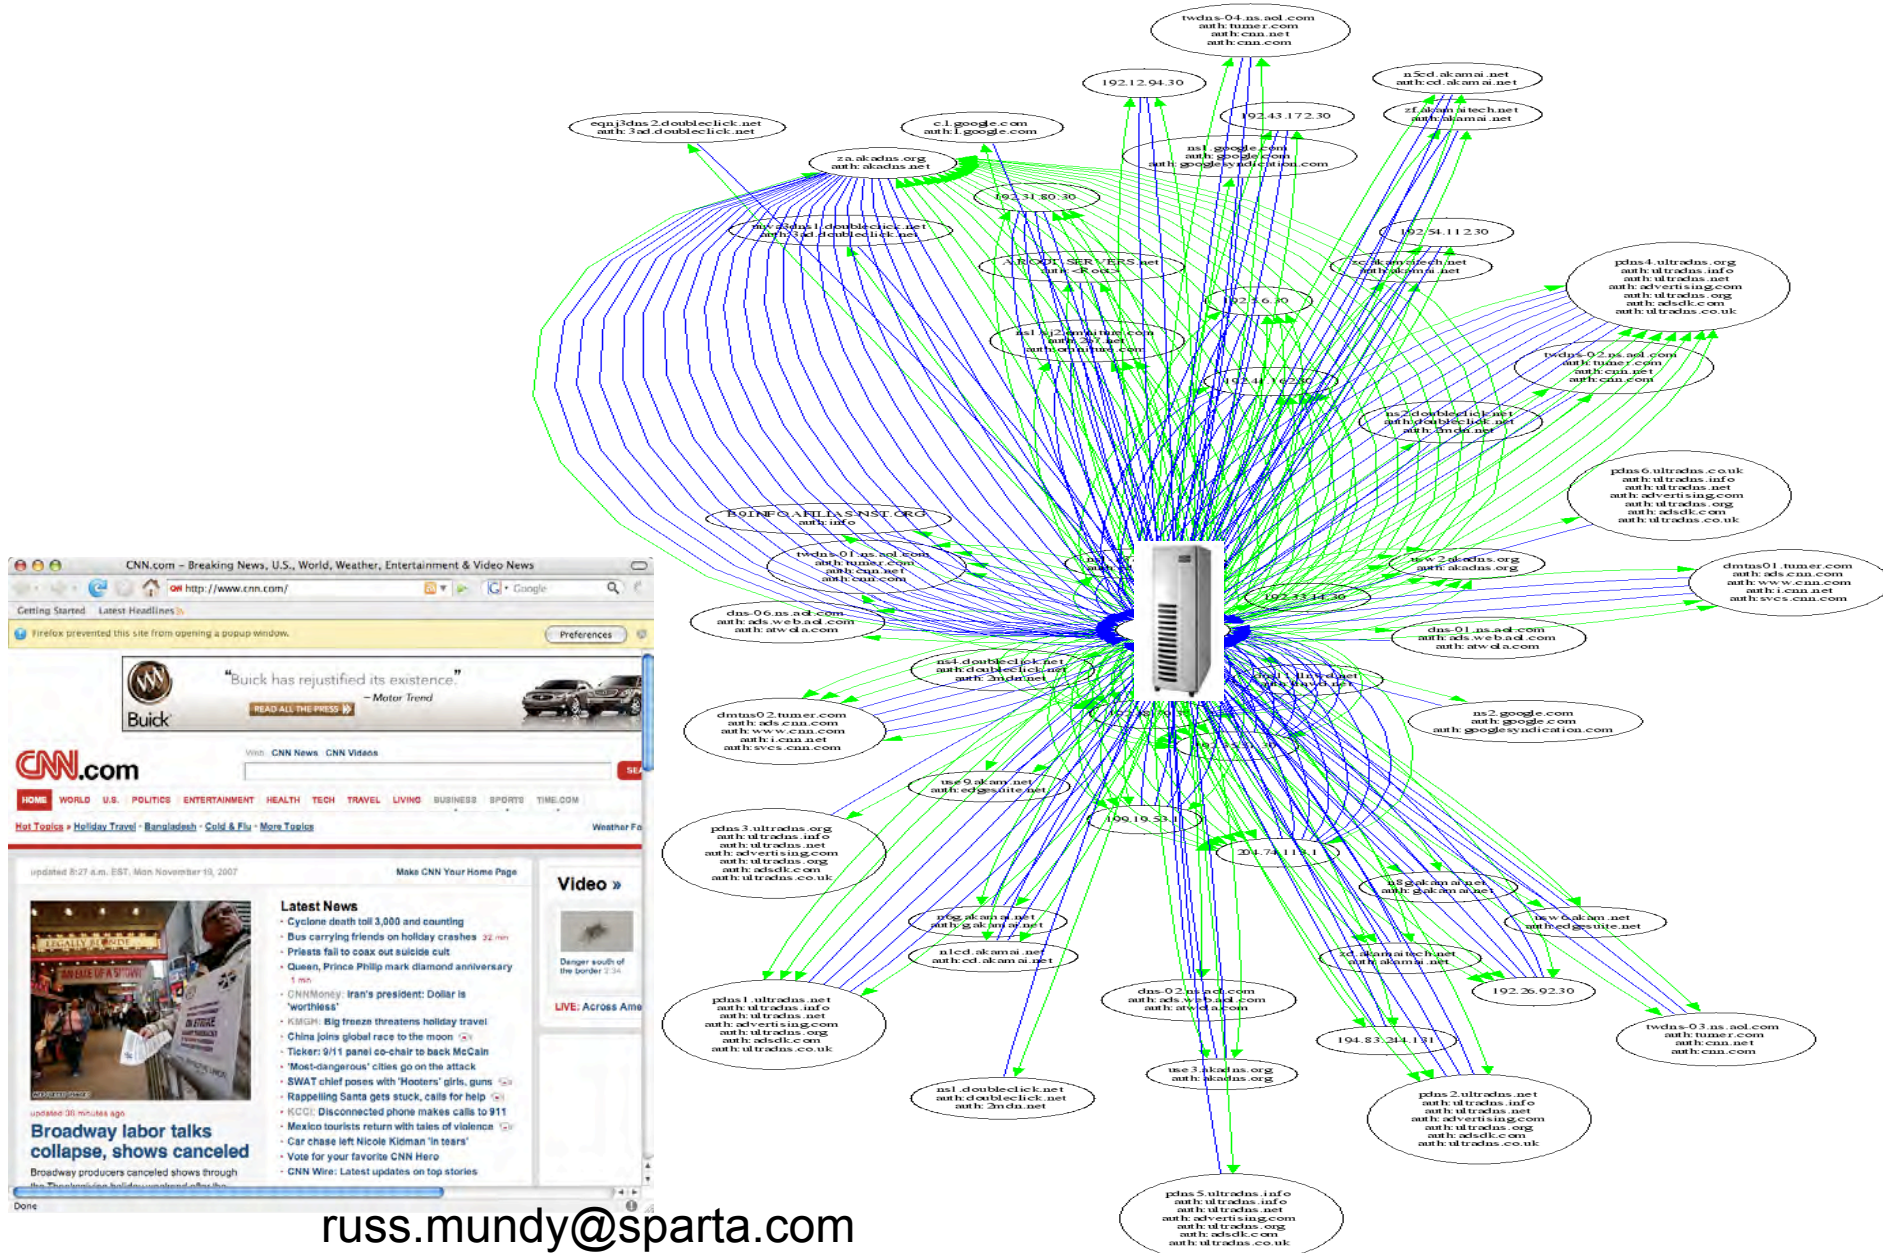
twdns-04.ns.aol.com
auth: turner.com
auth: cnn.net
auth: cnn.com

192.12.94.30

n5cd.akamai.net
auth: cd.akamai.net

zf.akamaitech.net
auth: akamai.net

192.43.172.30

eqnj3dns2.doubleclick.net
auth: 3ad.doubleclick.net

c.l.google.com
auth: l.google.com

ns1.google.com
auth: google.com
auth: googlesyndication.com

za.akadns.org
auth: akadns.net

192.31.80.30

nyc3dns1.doubleclick.net
auth: 3ad.doubleclick.net

192.54.112.30

A.ROOT-SERVERS.net
auth: <Root>

zc.akamaitech.net
auth: akamai.net

pdns4.ultradns.org
auth: ultradns.info
auth: ultradns.net
auth: advertising.com
auth: ultradns.org
auth: adsdk.com
auth: ultradns.co.uk

192.5.6.30

ns1.sj2.omniture.com
auth: 2o7.net
auth: omniture.com

twdns-02.ns.aol.com
auth: turner.com
auth: cnn.net
auth: cnn.com

192.41.162.30

ns2.doubleclick.net
auth: doubleclick.net
auth: 2mdn.net

pdns6.ultradns.co.uk
auth: ultradns.info
auth: ultradns.net
auth: advertising.com
auth: ultradns.org
auth: adsdk.com
auth: ultradns.co.uk

B0.INFO.AFILIAS-NST.ORG
auth: info

twdns-01.ns.aol.com
auth: turner.com
auth: cnn.net
auth: cnn.com

usw2.akadns.org
auth: akadns.org

dmtns01.turner.com
auth: ads.cnn.com
auth: www.cnn.com
auth: i.cnn.net
auth: svcs.cnn.com

192.33.14.30

dns-06.ns.aol.com
auth: ads.web.aol.com
auth: atwola.com

dns-01.ns.aol.com
auth: ads.web.aol.com
auth: atwola.com

ns4.doubleclick.net
auth: doubleclick.net
auth: 2mdn.net

ns2.google.com
auth: google.com
auth: googlesyndication.com

dmtns02.turner.com
auth: ads.cnn.com
auth: www.cnn.com
auth: i.cnn.net
auth: svcs.cnn.com

use9.akam.net
auth: edgesuite.net

199.19.53.1

pdns3.ultradns.org
auth: ultradns.info
auth: ultradns.net
auth: advertising.com
auth: ultradns.org
auth: adsdk.com
auth: ultradns.co.uk

204.74.113.1

n8g.akamai.net
auth: g.akamai.net

n0g.akamai.net
auth: g.akamai.net

usw6.akam.net
auth: edgesuite.net

n1cd.akamai.net
auth: cd.akamai.net

zd.akamaitech.net
auth: akamai.net

dns-02.ns.aol.com
auth: ads.web.aol.com
auth: atwola.com

192.26.92.30

pdns1.ultradns.net
auth: ultradns.info
auth: ultradns.net
auth: advertising.com
auth: ultradns.org
auth: adsdk.com
auth: ultradns.co.uk

194.83.244.131

twdns-03.ns.aol.com
auth: turner.com
auth: cnn.net
auth: cnn.com

ns1.doubleclick.net
auth: doubleclick.net
auth: 2mdn.net

use3.akadns.org
auth: akadns.org

pdns2.ultradns.net
auth: ultradns.info
auth: ultradns.net
auth: advertising.com
auth: ultradns.org
auth: adsdk.com
auth: ultradns.co.uk

pdns5.ultradns.info
auth: ultradns.info
auth: ultradns.net
auth: advertising.com
auth: ultradns.org
auth: adsdk.com
auth: ultradns.co.uk

CNN.com – Breaking News, U.S., World, Weather, Entertainment & Video News
http://www.cnn.com/
Google
Getting Started Latest Headlines
Firefox prevented this site from opening a popup window.
Preferences
"Buick has rejuvified its existence." – Motor Trend
READ ALL THE PRESS
Buick
CNN.com
Web CNN News CNN Videos
HOME WORLD U.S. POLITICS ENTERTAINMENT HEALTH TECH TRAVEL LIVING BUSINESS SPORTS TIME.COM
Hot Topics » Holiday Travel · Bangladesh · Cold & Flu · More Topics
Weather Fo
updated 8:27 a.m. EST, Mon November 19, 2007
Make CNN Your Home Page
Video »
Latest News
· Cyclone death toll 3,000 and counting
· Bus carrying friends on holiday crashes 32 min
· Priests fail to coax out suicide cult
· Queen, Prince Philip mark diamond anniversary 1 min
· CNNMoney: Iran's president: Dollar is 'worthless'
· KMGH: Big freeze threatens holiday travel
· China joins global race to the moon
· Ticker: 9/11 panel co-chair to back McCain
· 'Most-dangerous' cities go on the attack
· SWAT chief poses with 'Hooters' girls, guns
· Rappelling Santa gets stuck, calls for help
· KCCI: Disconnected phone makes calls to 911
· Mexico tourists return with tales of violence
· Car chase left Nicole Kidman 'in tears'
· Vote for your favorite CNN Hero
· CNN Wire: Latest updates on top stories
Danger south of the border 2:34
LIVE: Across Ame
updated 36 minutes ago
Broadway labor talks collapse, shows canceled
Broadway producers canceled shows through
Done

russ.mundy@sparta.com